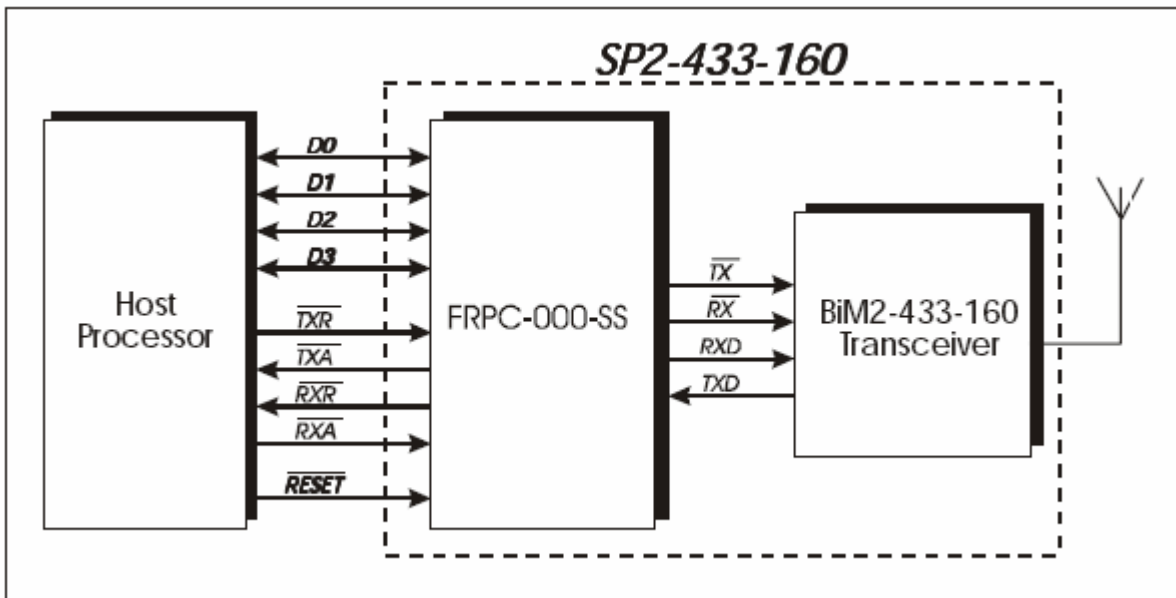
SP2-433-160

Host Processor

D0
D1
D2
D3
$\overline{TXR}$
$\overline{TXA}$
$\overline{RXR}$
$\overline{RXA}$
$\overline{RESET}$

FRPC-000-SS

$\overline{TX}$
$\overline{RX}$
RXD
TXD

BiM2-433-160 Transceiver